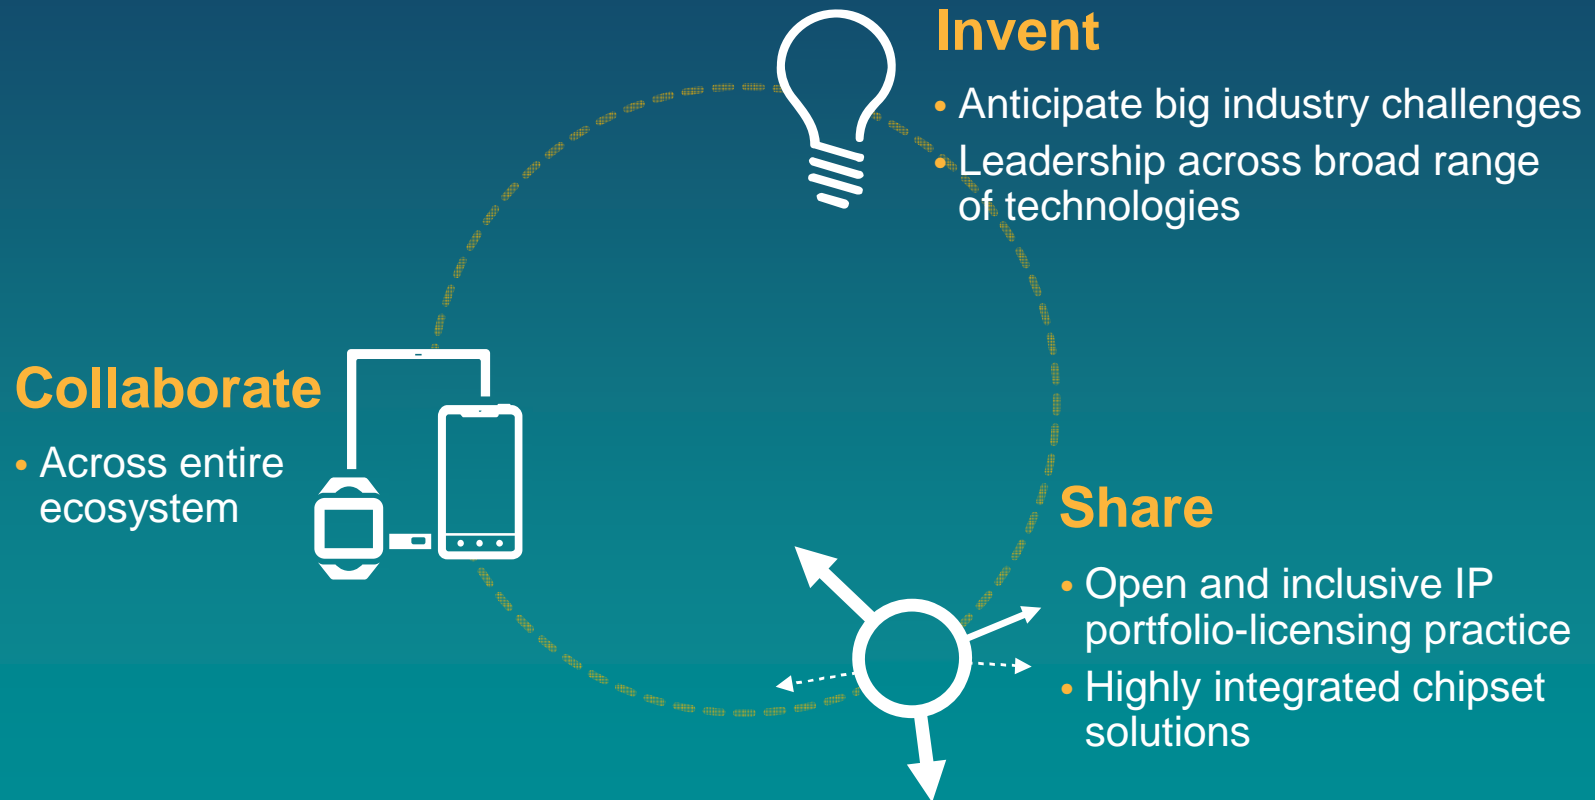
Invent

• Anticipate big industry challenges
• Leadership across broad range of technologies

Collaborate

• Across entire ecosystem

Share

• Open and inclusive IP portfolio-licensing practice
• Highly integrated chipset solutions